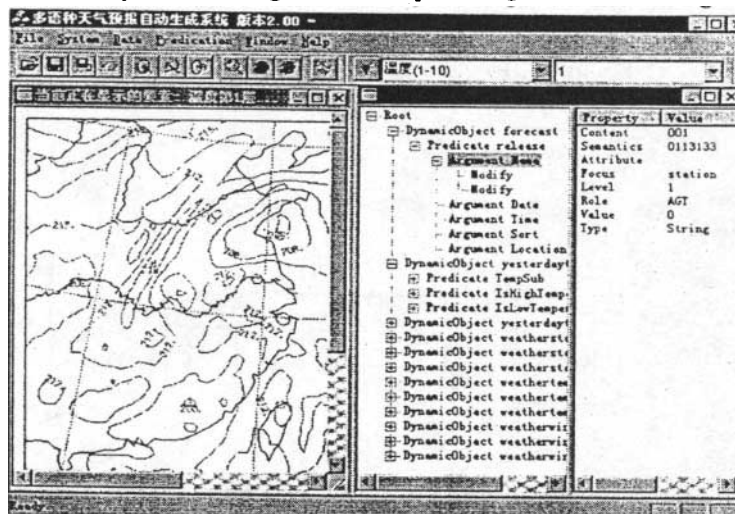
多语种天气预报自动生成系统 版本2.00 -
File System Data Predication Window Help
温度(1-10)
1
当前正在显示的层面 温度第1层
Root
DynamicObject forecast
Predicate release
Argument Name
Modify
Modify
Argument Date
Argument Time
Argument Sort
Argument Location
DynamicObject yesterdayt
Predicate TempSub
Predicate IsHighTemp
Predicate IsLowTemper
DynamicObject yesterdayt
DynamicObject weatherst
DynamicObject weatherst
DynamicObject weatherst
DynamicObject weathertem
DynamicObject weathertem
DynamicObject weathertem
DynamicObject weatherwi
DynamicObject weatherwi
DynamicObject weatherwi

| Property | Value |
|---|---|
| Content | 001 |
| Semantics | 0113133 |
| Attribute | |
| Focus | station |
| Level | 1 |
| Role | AGT |
| Value | 0 |
| Type | String |

Ready